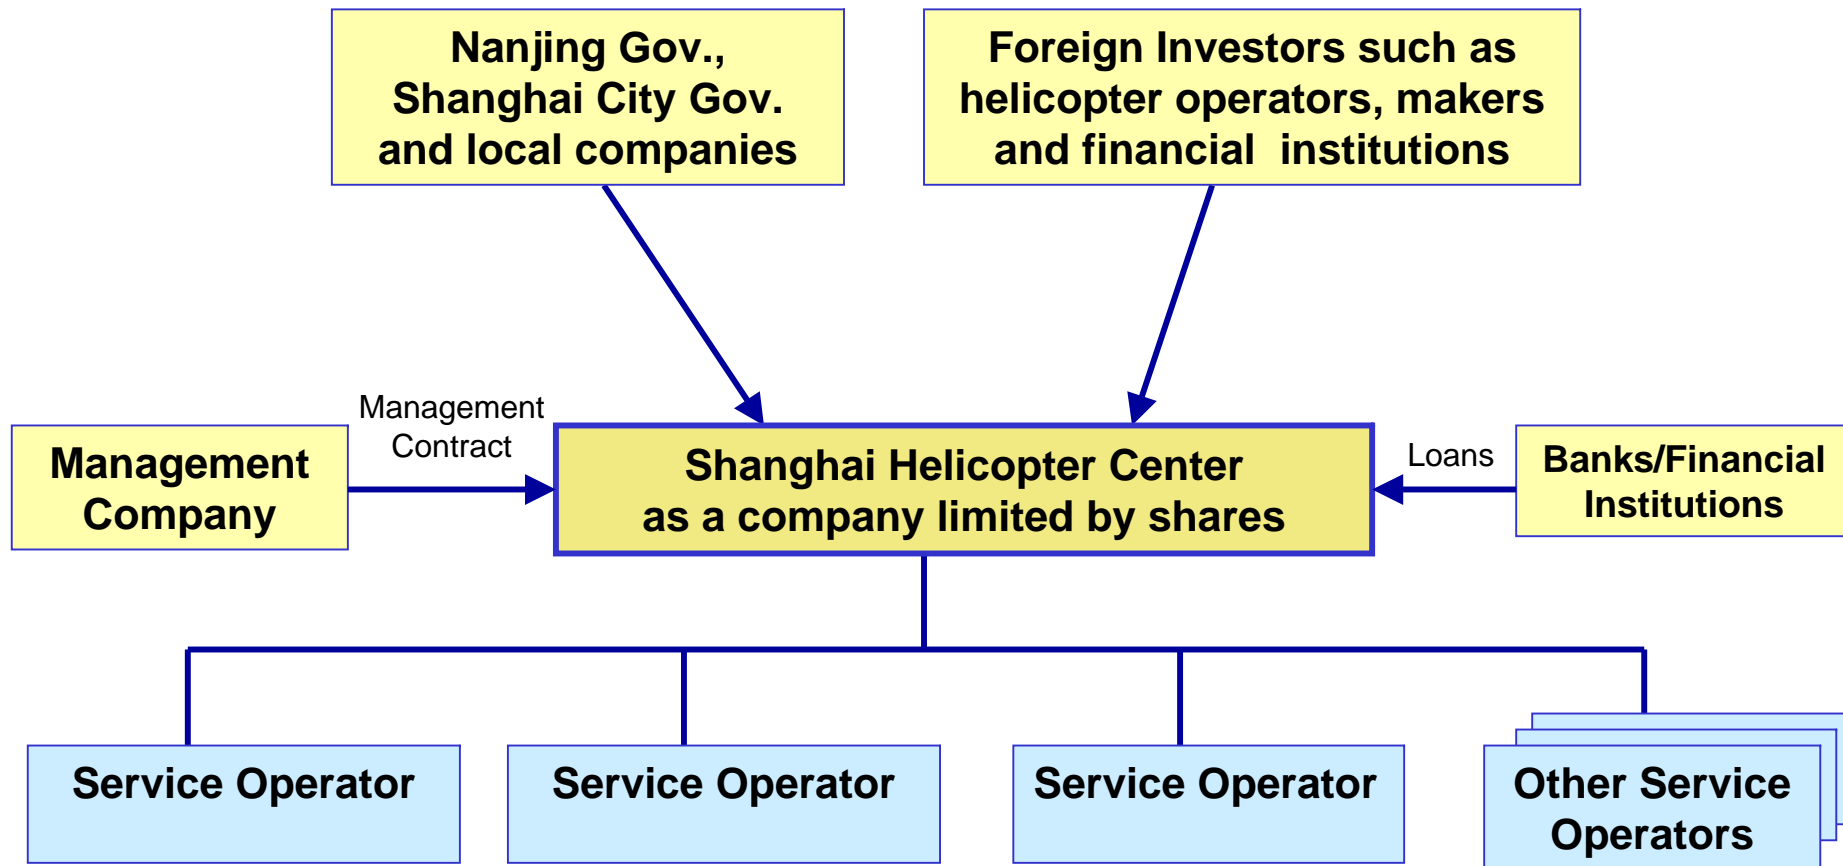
Nanjing Gov., Shanghai City Gov. and local companies

Foreign Investors such as helicopter operators, makers and financial institutions

Management Company

Management Contract

Shanghai Helicopter Center as a company limited by shares

Loans

Banks/Financial Institutions

Service Operator

Service Operator

Service Operator

Other Service Operators